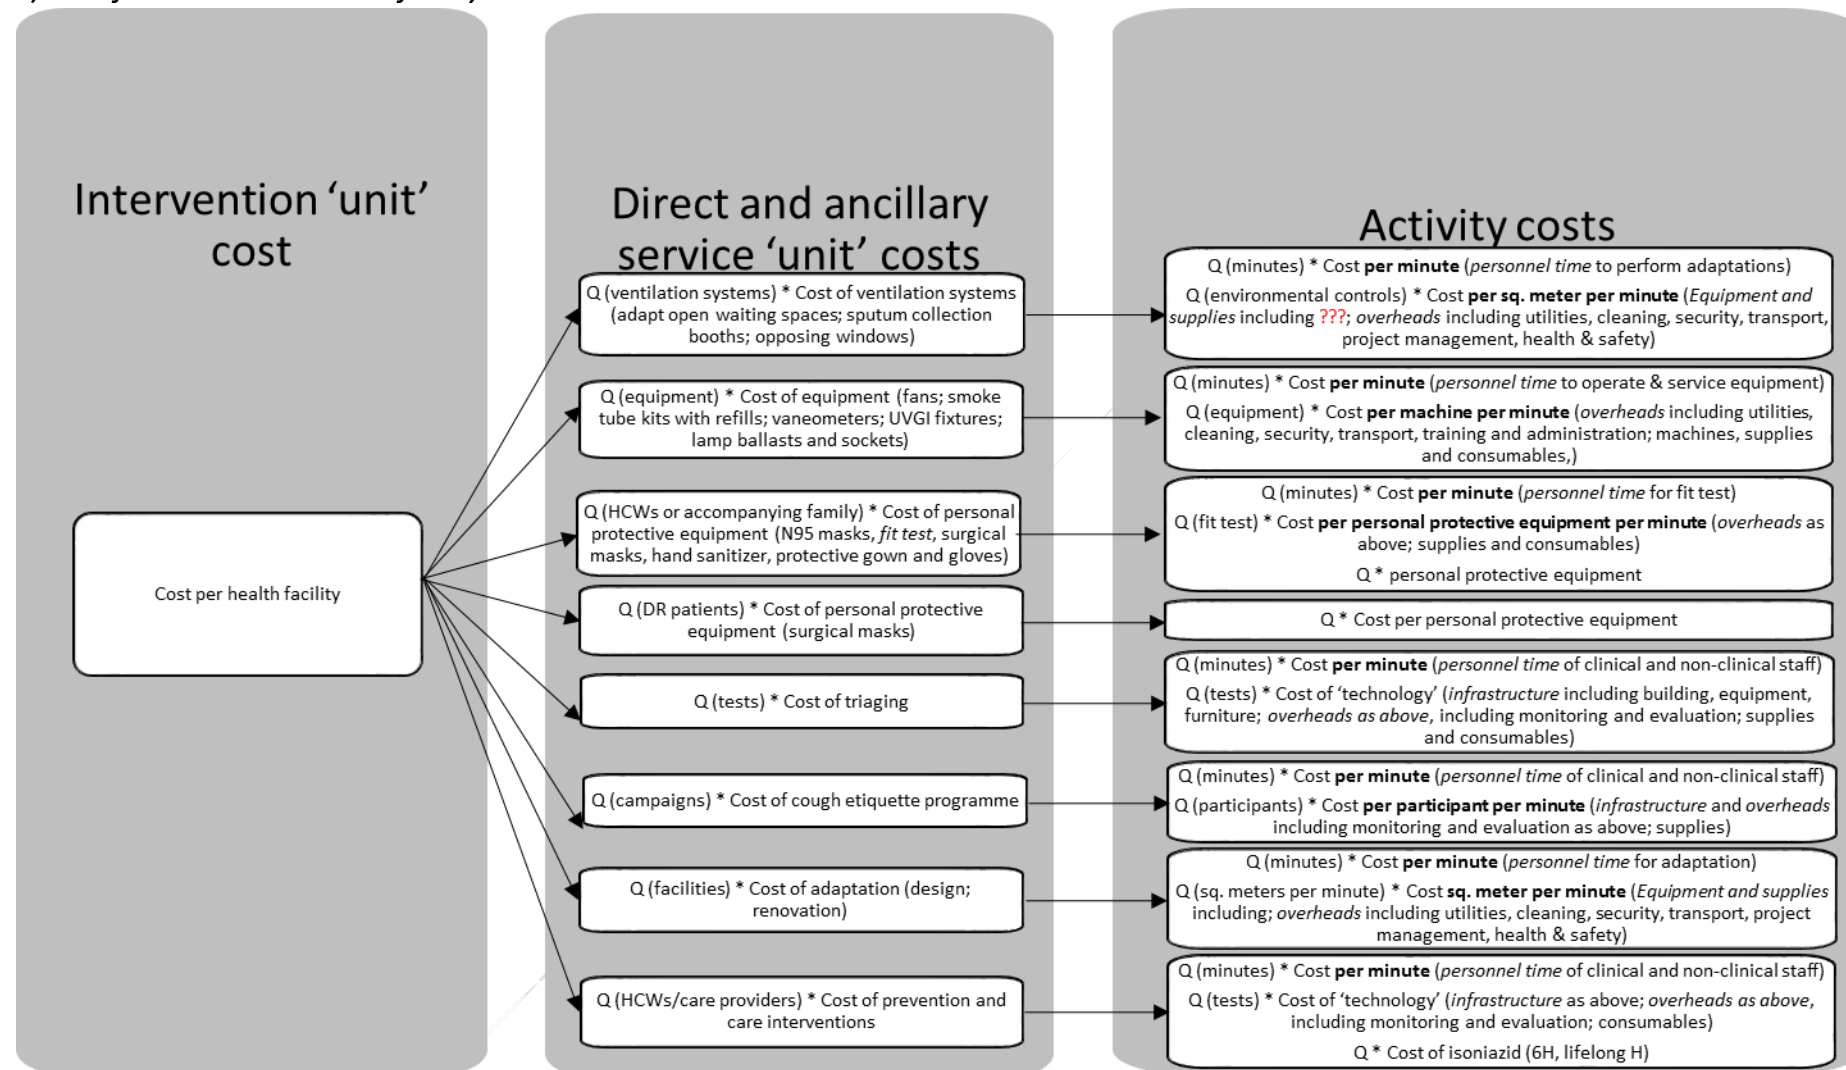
Intervention 'unit' cost

Cost per health facility

Direct and ancillary service 'unit' costs

Q (ventilation systems) * Cost of ventilation systems (adapt open waiting spaces; sputum collection booths; opposing windows)

Q (equipment) * Cost of equipment (fans; smoke tube kits with refills; vaneometers; UVGI fixtures; lamp ballasts and sockets)

Q (HCWs or accompanying family) * Cost of personal protective equipment (N95 masks, *fit test*, surgical masks, hand sanitizer, protective gown and gloves)

Q (DR patients) * Cost of personal protective equipment (surgical masks)

Q (tests) * Cost of triaging

Q (campaigns) * Cost of cough etiquette programme

Q (facilities) * Cost of adaptation (design; renovation)

Q (HCWs/care providers) * Cost of prevention and care interventions

Activity costs

Q (minutes) * Cost **per minute** (*personnel time* to perform adaptations)
Q (environmental controls) * Cost **per sq. meter per minute** (*Equipment and supplies* including ???; *overheads* including utilities, cleaning, security, transport, project management, health & safety)

Q (minutes) * Cost **per minute** (*personnel time* to operate & service equipment)
Q (equipment) * Cost **per machine per minute** (*overheads* including utilities, cleaning, security, transport, training and administration; machines, supplies and consumables,)

Q (minutes) * Cost **per minute** (*personnel time* for fit test)
Q (fit test) * Cost **per personal protective equipment per minute** (*overheads* as above; supplies and consumables)
Q * personal protective equipment

Q * Cost per personal protective equipment

Q (minutes) * Cost **per minute** (*personnel time* of clinical and non-clinical staff)
Q (tests) * Cost of 'technology' (*infrastructure* including building, equipment, furniture; *overheads as above*, including monitoring and evaluation; supplies and consumables)

Q (minutes) * Cost **per minute** (*personnel time* of clinical and non-clinical staff)
Q (participants) * Cost **per participant per minute** (*infrastructure* and *overheads* including monitoring and evaluation as above; supplies)

Q (minutes) * Cost **per minute** (*personnel time* for adaptation)
Q (sq. meters per minute) * Cost **sq. meter per minute** (*Equipment and supplies* including; *overheads* including utilities, cleaning, security, transport, project management, health & safety)

Q (minutes) * Cost **per minute** (*personnel time* of clinical and non-clinical staff)
Q (tests) * Cost of 'technology' (*infrastructure* as above; *overheads as above*, including monitoring and evaluation; consumables)
Q * Cost of isoniazid (6H, lifelong H)